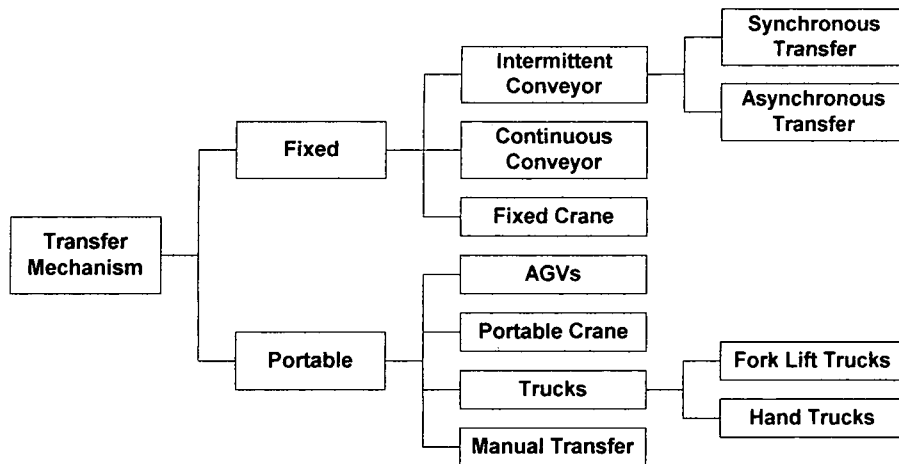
Transfer Mechanism

Fixed

Intermittent Conveyor

Synchronous Transfer

Asynchronous Transfer

Continuous Conveyor

Fixed Crane

Portable

AGVs

Portable Crane

Trucks

Fork Lift Trucks

Hand Trucks

Manual Transfer